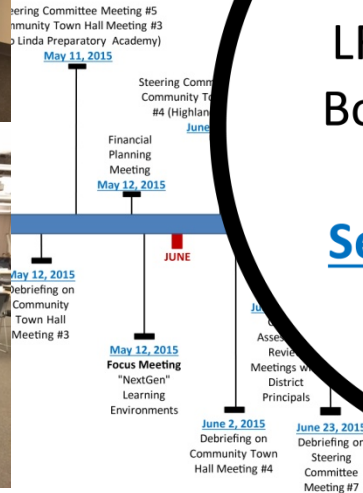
teering Committee Meeting #5
mmunity Town Hall Meeting #3
Linda Preparatory Academy)
May 11, 2015

Steering Commi
Community To
#4 (Highlan
June

Financial
Planning
Meeting
May 12, 2015

JUNE

May 12, 2015
Debriefing on
Community
Town Hall
Meeting #3

May 12, 2015
Focus Meeting
"NextGen"
Learning
Environments

Ju
Asses
Revie
Meetings w
District
Principals

June 2, 2015
Debriefing on
Community Town
Hall Meeting #4

June 23, 2015
Debriefing o
Steering
Committee
Meeting #7

LI
Bo
Se